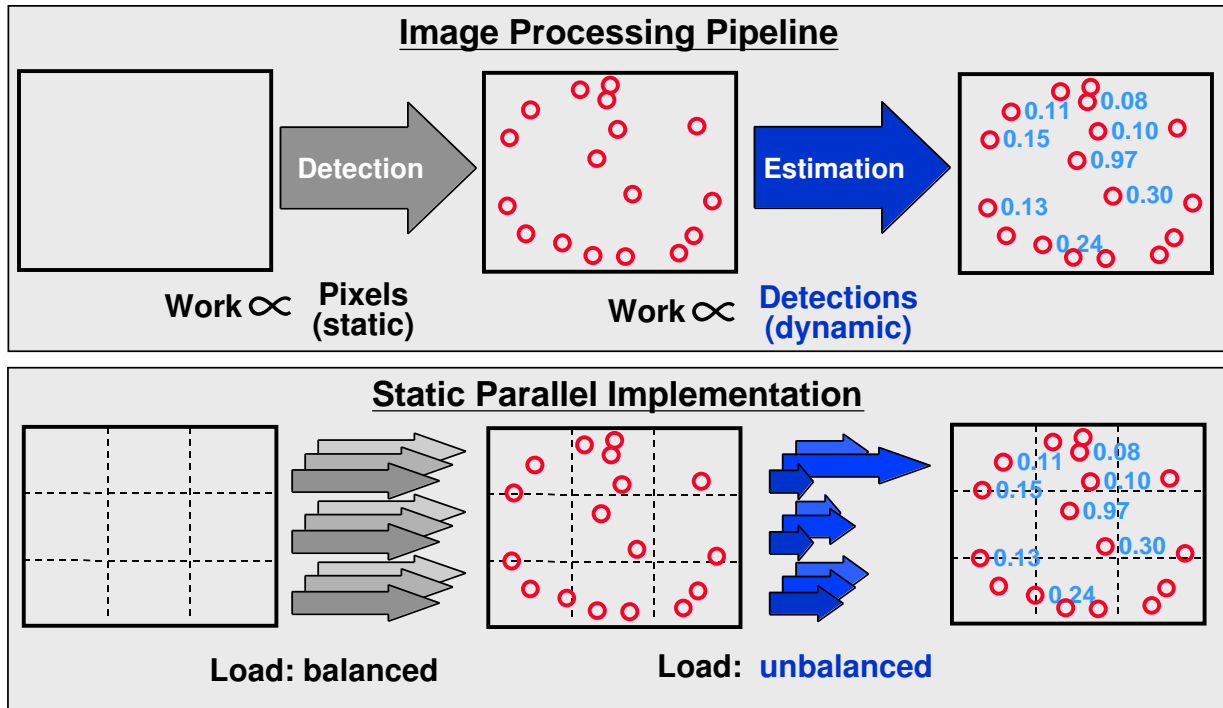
Image Processing Pipeline

Detection

Estimation

0.11 0.08 0.15 0.10 0.97 0.30 0.13 0.24

Work $\propto$ Pixels (static)

Work $\propto$ Detections (dynamic)

Static Parallel Implementation

0.11 0.08 0.15 0.10 0.97 0.30 0.13 0.24

Load: balanced

Load: unbalanced